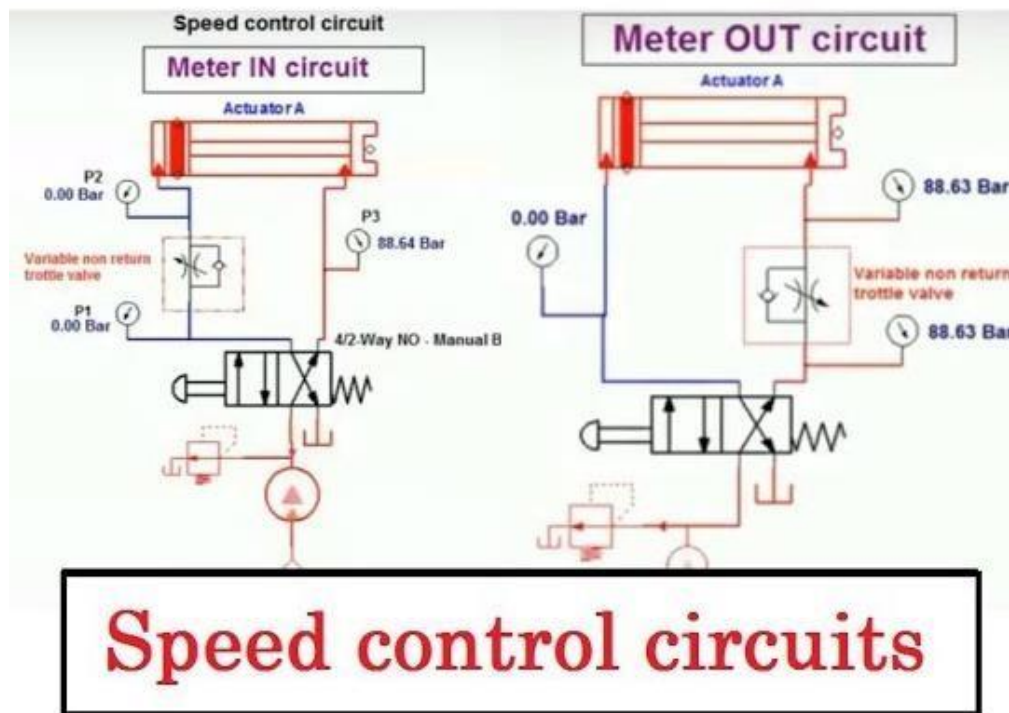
Speed control circuit

Meter IN circuit

Actuator A

P2
0.00 Bar

Variable non return trottle valve

P1
0.00 Bar

P3
88.64 Bar

4/2-Way NO - Manual B

Meter OUT circuit

Actuator A

88.63 Bar

0.00 Bar

Variable non return trottle valve

88.63 Bar

Speed control circuits